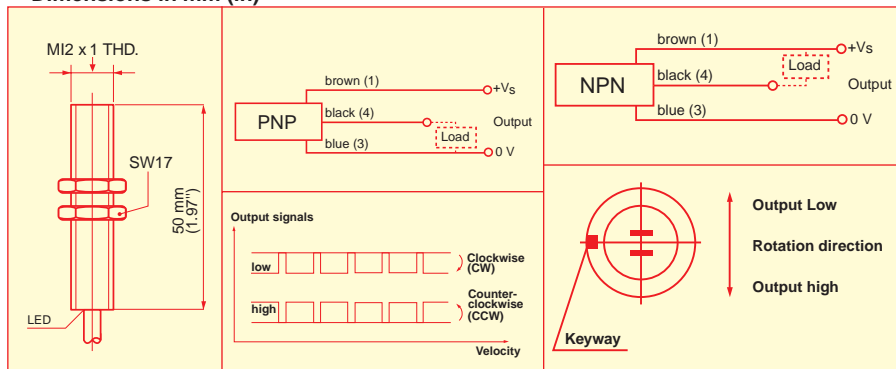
Dimensions in mm (in)

MI2 x 1 THD.

SW17

50 mm (1.97")

LED

PNP

brown (1)

$+V_S$

black (4)

Output

Load

blue (3)

0 V

NPN

brown (1)

$+V_S$

black (4)

Load

Output

blue (3)

0 V

Output signals

low

Clockwise (CW)

high

Counter-clockwise (CCW)

Velocity

Output Low

Rotation direction

Output high

Keyway